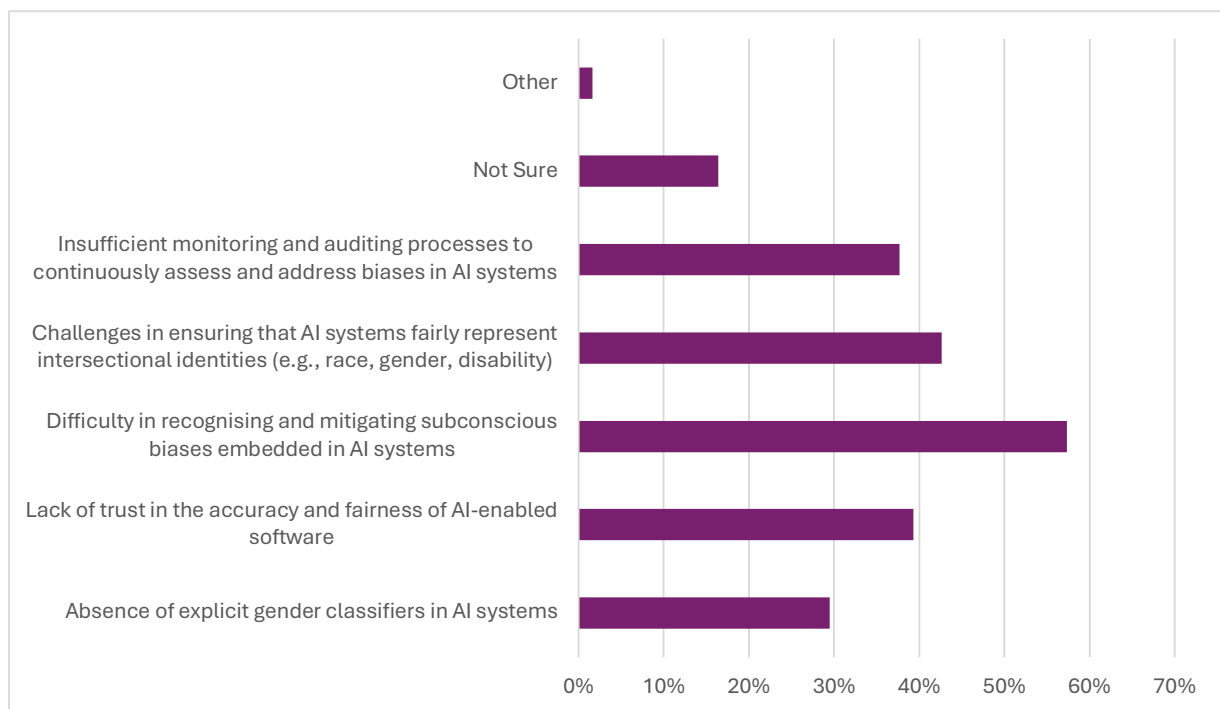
Other

Not Sure

Insufficient monitoring and auditing processes to continuously assess and address biases in AI systems

Challenges in ensuring that AI systems fairly represent intersectional identities (e.g., race, gender, disability)

Difficulty in recognising and mitigating subconscious biases embedded in AI systems

Lack of trust in the accuracy and fairness of AI-enabled software

Absence of explicit gender classifiers in AI systems

0% 10% 20% 30% 40% 50% 60% 70%